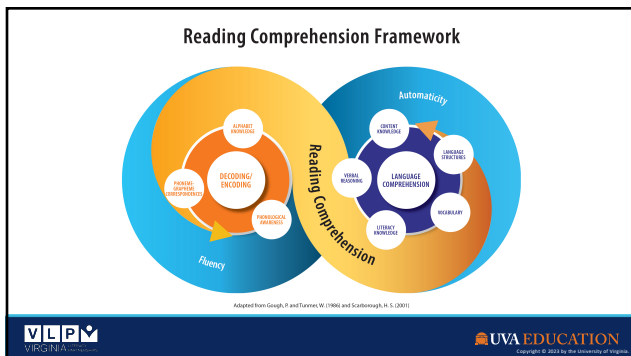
Reading Comprehension Framework

ALPHABET KNOWLEDGE

PHONEME-GRAPHEME CORRESPONDENCES

DECODING/ ENCODING

PHONOLOGICAL AWARENESS

Fluency

Reading Comprehension

Automaticity

CONTENT KNOWLEDGE

VERBAL REASONING

LANGUAGE COMPREHENSION

LANGUAGE STRUCTURES

VOCABULARY

LITERACY KNOWLEDGE

Adapted from Gough, P. and Tunmer, W. (1986) and Scarborough, H. S. (2001)

VLP VIRGINIA

UVA EDUCATION

Copyright © 2023 by the University of Virginia.